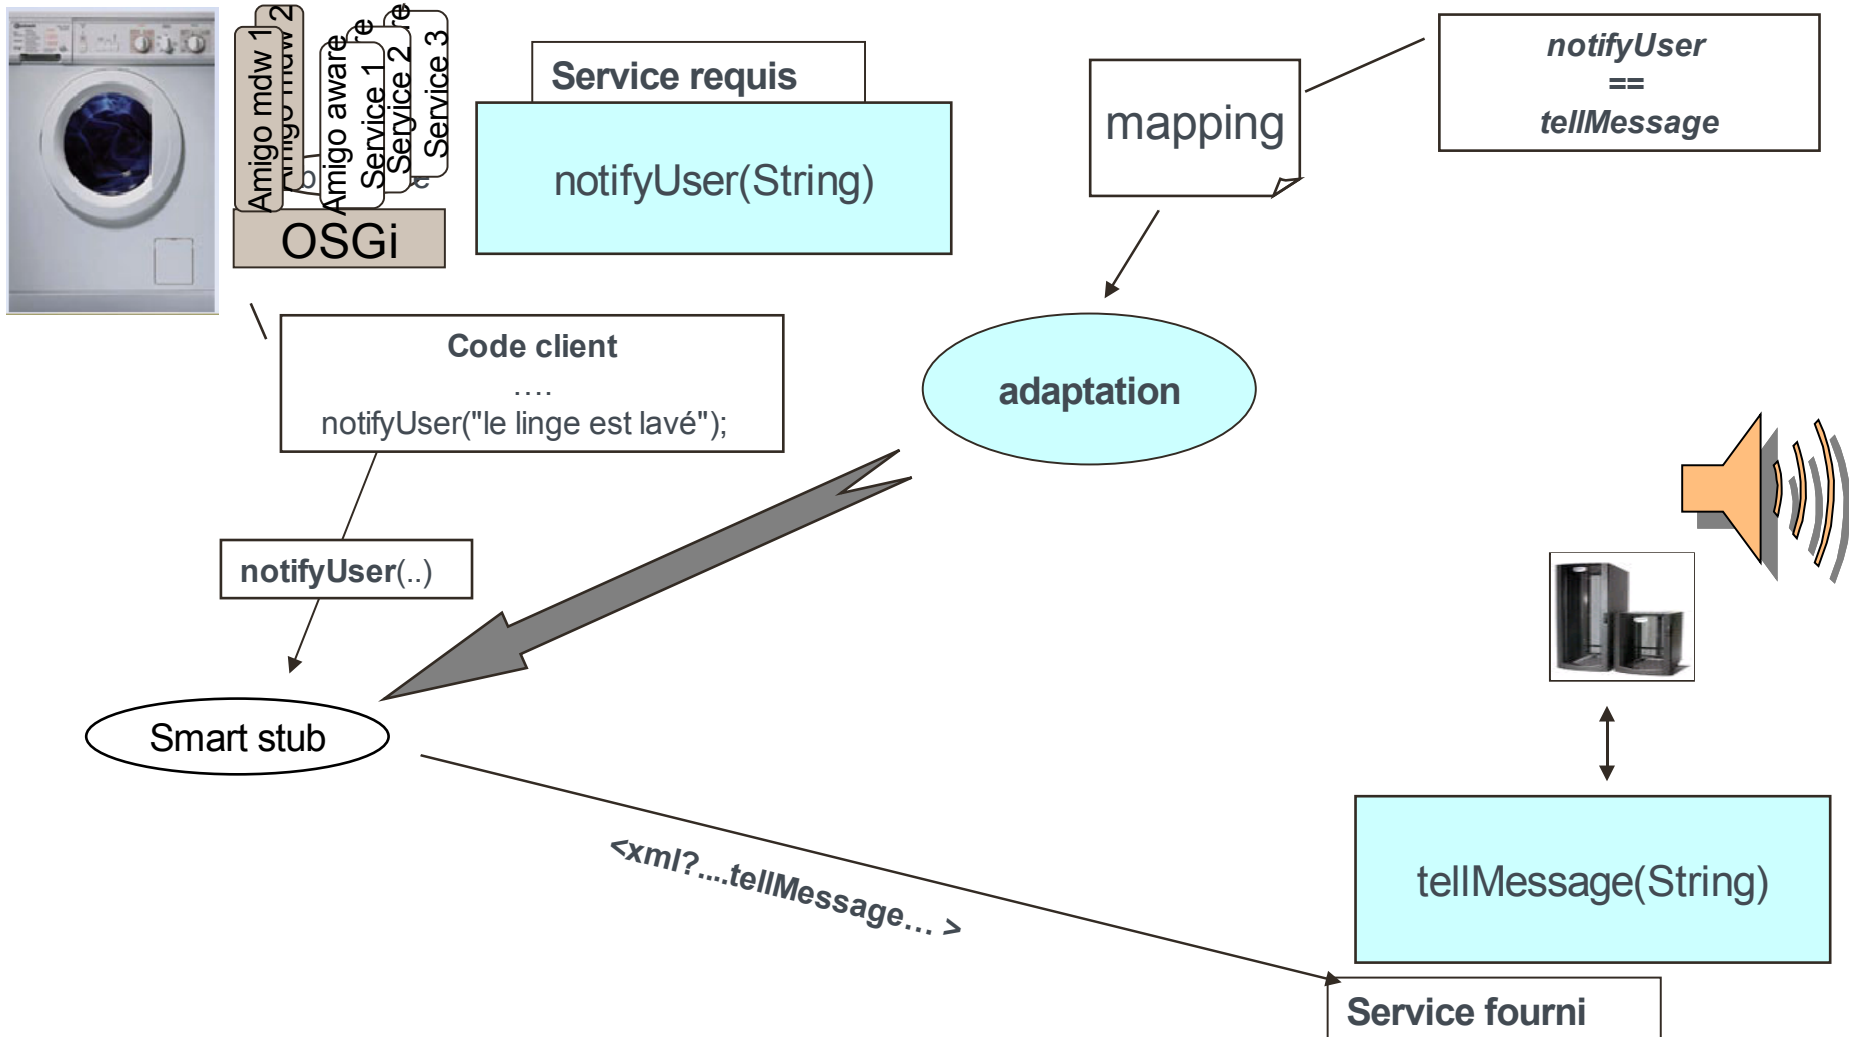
Amigo mdw 1
Amigo mdw 2
Amigo aware
Service 1
Service 2
Service 3
OSGi

Service requis

notifyUser(String)

mapping

notifyUser
==
tellMessage

Code client
....
notifyUser("le linge est lavé");

adaptation

notifyUser(..)

Smart stub

<xml?....tellMessage… >

tellMessage(String)

Service fourni